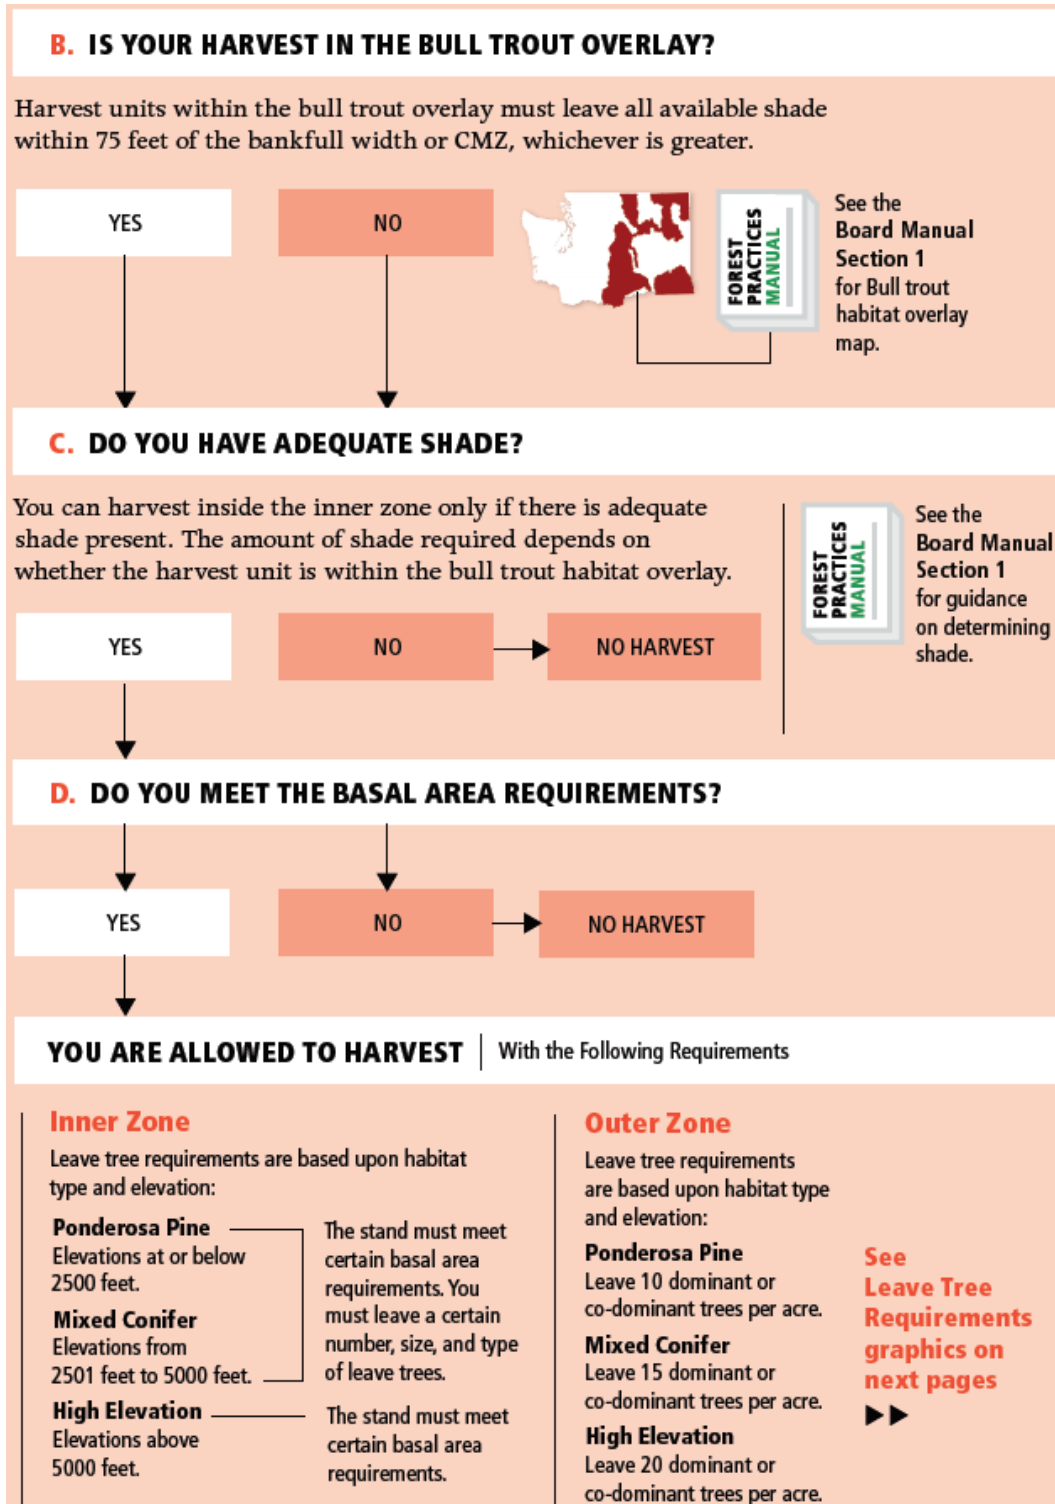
B. IS YOUR HARVEST IN THE BULL TROUT OVERLAY?

Harvest units within the bull trout overlay must leave all available shade within 75 feet of the bankfull width or CMZ, whichever is greater.

YES

NO

FOREST PRACTICES MANUAL

See the Board Manual Section 1 for Bull trout habitat overlay map.

C. DO YOU HAVE ADEQUATE SHADE?

You can harvest inside the inner zone only if there is adequate shade present. The amount of shade required depends on whether the harvest unit is within the bull trout habitat overlay.

YES

NO

NO HARVEST

FOREST PRACTICES MANUAL

See the Board Manual Section 1 for guidance on determining shade.

D. DO YOU MEET THE BASAL AREA REQUIREMENTS?

YES

NO

NO HARVEST

YOU ARE ALLOWED TO HARVEST | With the Following Requirements

Inner Zone

Leave tree requirements are based upon habitat type and elevation:

Ponderosa Pine
Elevations at or below 2500 feet.

Mixed Conifer
Elevations from 2501 feet to 5000 feet.

The stand must meet certain basal area requirements. You must leave a certain number, size, and type of leave trees.

High Elevation
Elevations above 5000 feet.

The stand must meet certain basal area requirements.

Outer Zone

Leave tree requirements are based upon habitat type and elevation:

Ponderosa Pine
Leave 10 dominant or co-dominant trees per acre.

Mixed Conifer
Leave 15 dominant or co-dominant trees per acre.

High Elevation
Leave 20 dominant or co-dominant trees per acre.

See Leave Tree Requirements graphics on next pages ▶▶